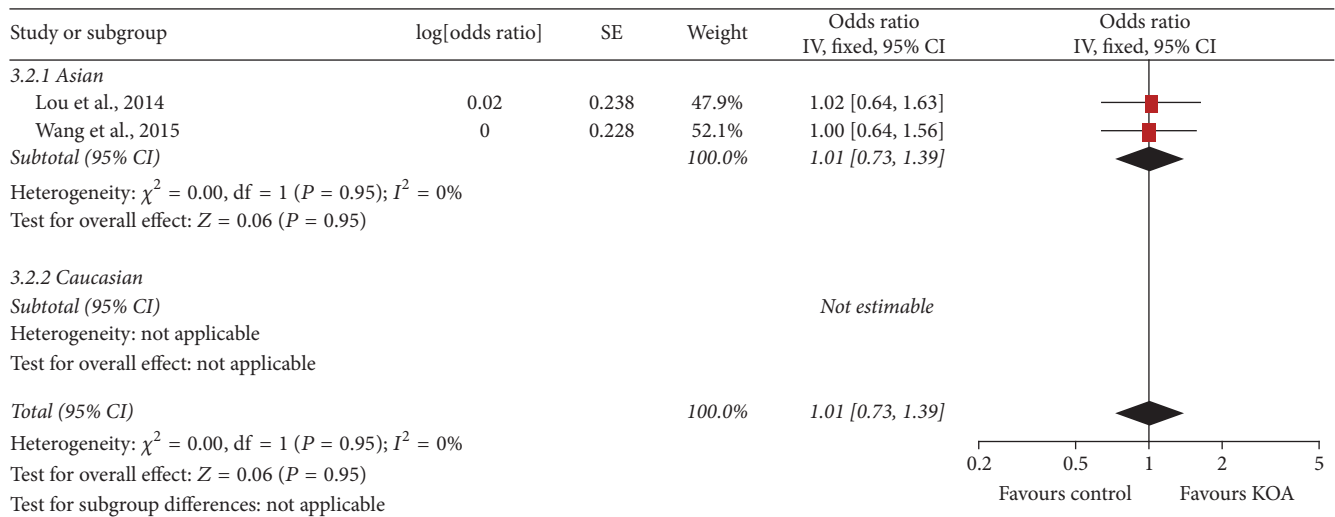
| Study or subgroup | log[odds ratio] | SE | Weight | Odds ratio IV, fixed, 95% CI | Odds ratio IV, fixed, 95% CI |
|---|---|---|---|---|---|
| 3.2.1 Asian | | | | | |
| Lou et al., 2014 | 0.02 | 0.238 | 47.9% | 1.02 [0.64, 1.63] | |
| Wang et al., 2015 | 0 | 0.228 | 52.1% | 1.00 [0.64, 1.56] | |
| Subtotal (95% CI) | | | 100.0% | 1.01 [0.73, 1.39] | |

Heterogeneity: $\chi^2 = 0.00$, df = 1 ($P = 0.95$); $I^2 = 0\%$
Test for overall effect: $Z = 0.06$ ($P = 0.95$)

3.2.2 Caucasian
Subtotal (95% CI) Not estimable
Heterogeneity: not applicable
Test for overall effect: not applicable

Total (95% CI) 100.0% 1.01 [0.73, 1.39]
Heterogeneity: $\chi^2 = 0.00$, df = 1 ($P = 0.95$); $I^2 = 0\%$
Test for overall effect: $Z = 0.06$ ($P = 0.95$)
Test for subgroup differences: not applicable

0.2 0.5 1 2 5
Favours control Favours KOA